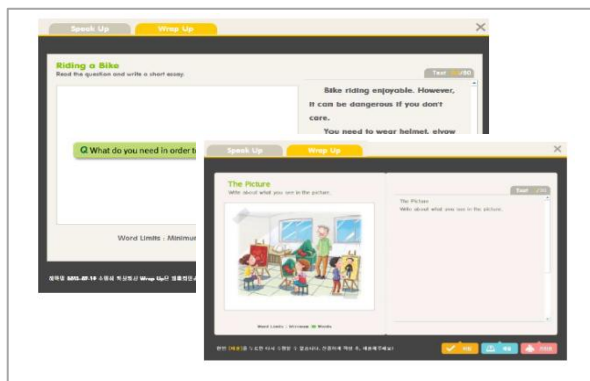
Speak Up
Wrap Up

Riding a Bike
Read the question and write a short essay.

Text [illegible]/80

Bike riding enjoyable. However, it can be dangerous if you don't care.
You need to wear helmet, elvow

Q What do you need in order t

Word Limits : Minimum

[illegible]

Speak Up
Wrap Up

The Picture
Write about what you see in the picture.

Text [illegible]

The Picture
Write about what you see in the picture.

Word Limits : Minimum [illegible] Words

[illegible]

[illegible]
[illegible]
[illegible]